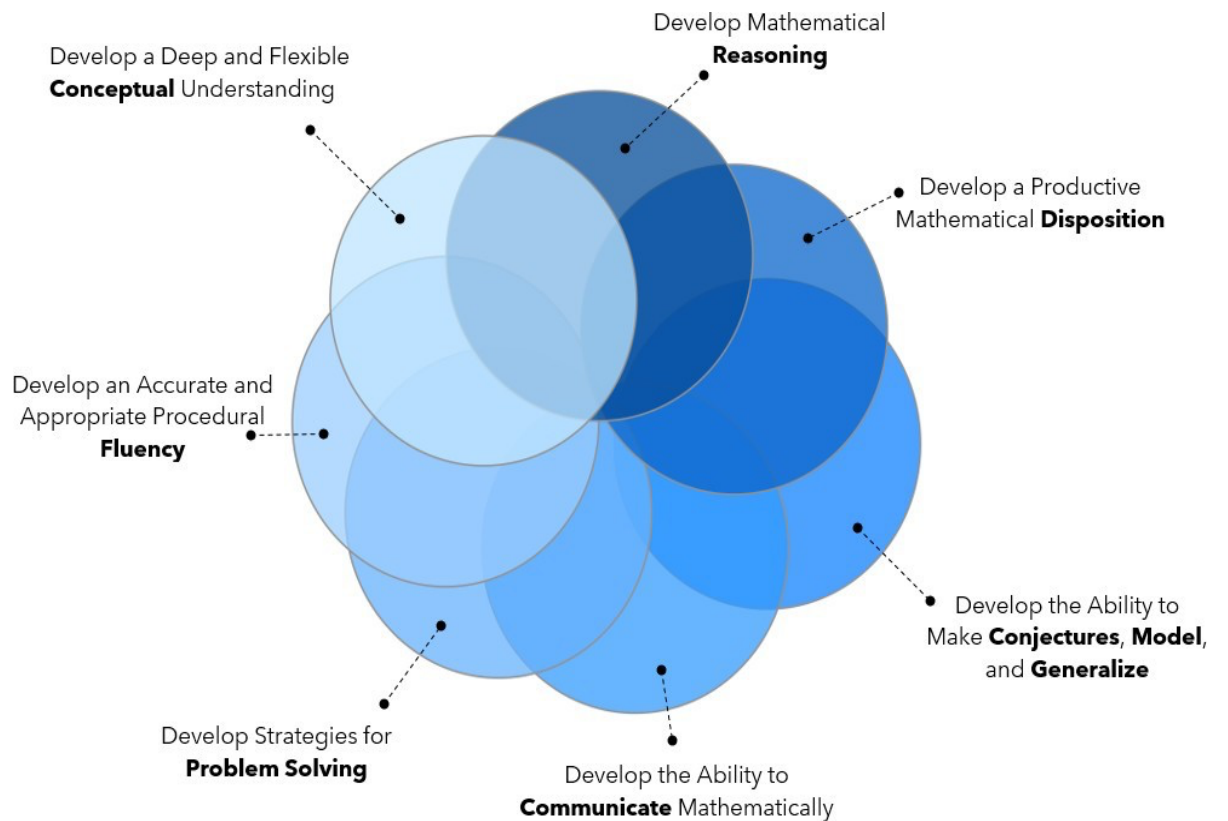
Develop Mathematical **Reasoning**

Develop a Deep and Flexible **Conceptual** Understanding

Develop a Productive Mathematical **Disposition**

Develop an Accurate and Appropriate Procedural **Fluency**

Develop the Ability to Make **Conjectures**, **Model**, and **Generalize**

Develop Strategies for **Problem Solving**

Develop the Ability to **Communicate** Mathematically